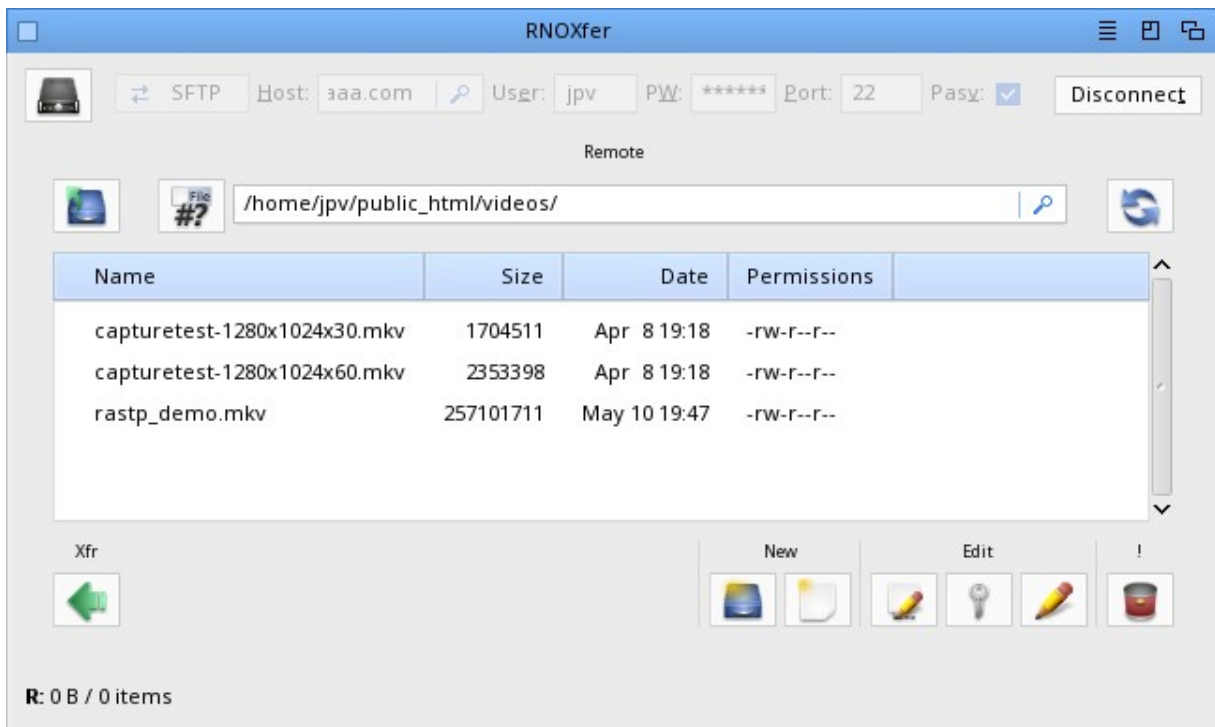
RNOXfer

SFTP Host: aaa.com User: jpv PW: ****** Port: 22 Pasv: Disconnect

Remote

/home/jpv/public_html/videos/

| Name | Size | Date | Permissions |
|---|---|---|---|
| capturetest-1280x1024x30.mkv | 1704511 | Apr 8 19:18 | -rw-r--r-- |
| capturetest-1280x1024x60.mkv | 2353398 | Apr 8 19:18 | -rw-r--r-- |
| rastp_demo.mkv | 257101711 | May 10 19:47 | -rw-r--r-- |

Xfr

New

Edit

!

R: 0 B / 0 items